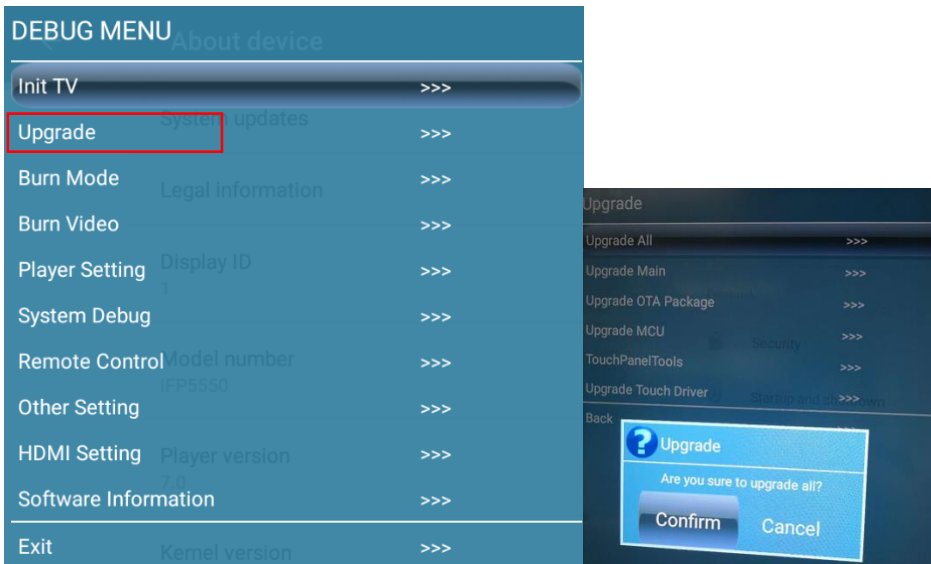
DEBUG MENU

About device

| | |
|---|---|
| Init TV | >>> |
| Upgrade | >>> |
| Burn Mode | >>> |
| Burn Video | >>> |
| Player Setting | >>> |
| System Debug | >>> |
| Remote Control | >>> |
| Other Setting | >>> |
| HDMI Setting | >>> |
| Software Information | >>> |
| Exit | >>> |

System updates

Legal information

Display ID
1

Model number
IFP5550

Player version
7.0

Kernel version

Upgrade

| | |
|---|---|
| Upgrade All | >>> |
| Upgrade Main | >>> |
| Upgrade OTA Package | >>> |
| Upgrade MCU | >>> |
| TouchPanelTools | >>> |
| Upgrade Touch Driver | >>> |
| Back | |

Security

Startup and shutdown

Upgrade

Are you sure to upgrade all?

Confirm Cancel